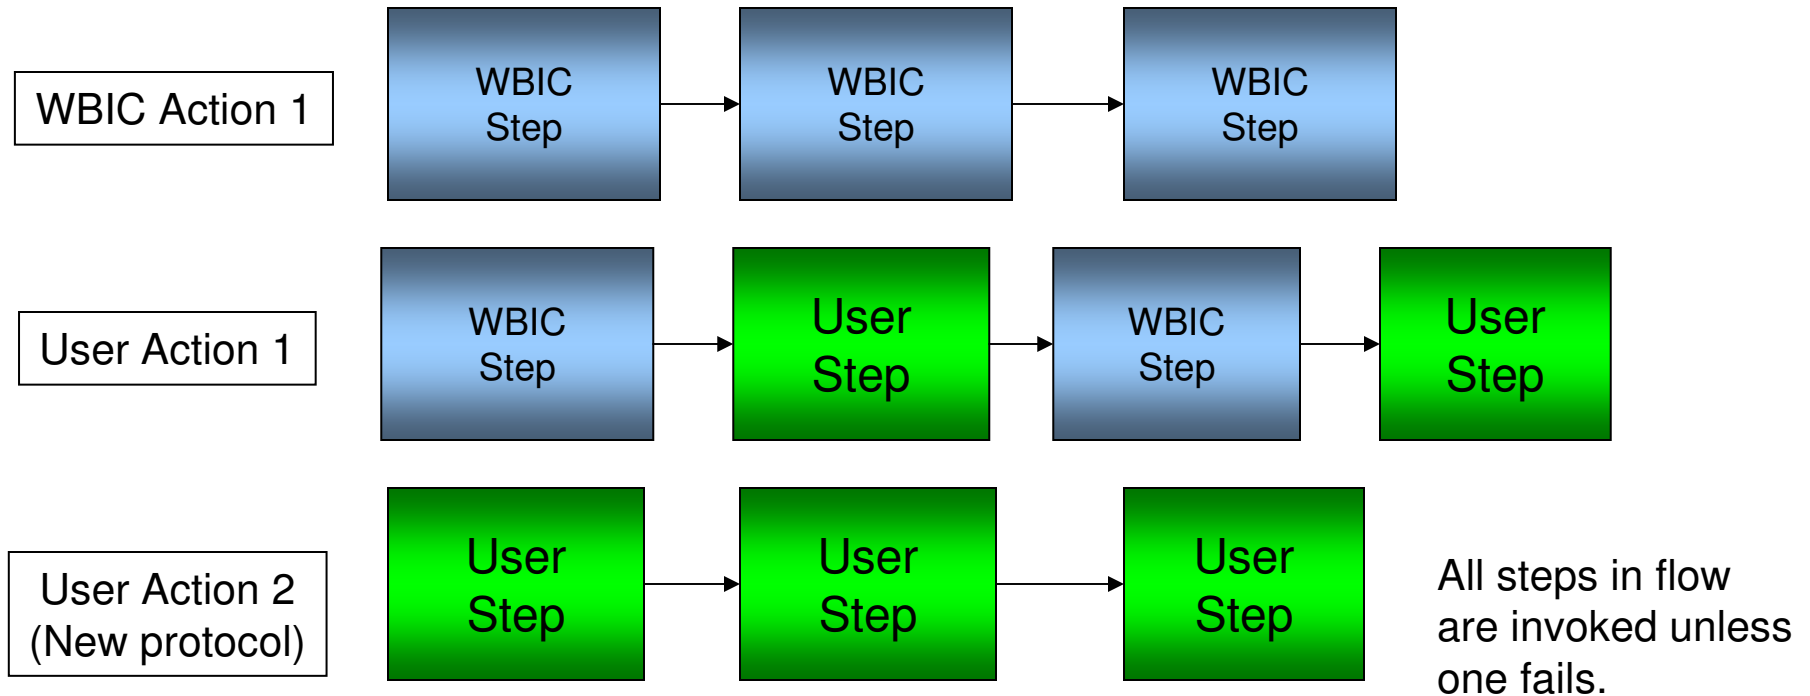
WBIC Action 1

WBIC Step

WBIC Step

WBIC Step

User Action 1

WBIC Step

User Step

WBIC Step

User Step

User Action 2 (New protocol)

User Step

User Step

User Step

All steps in flow are invoked unless one fails.